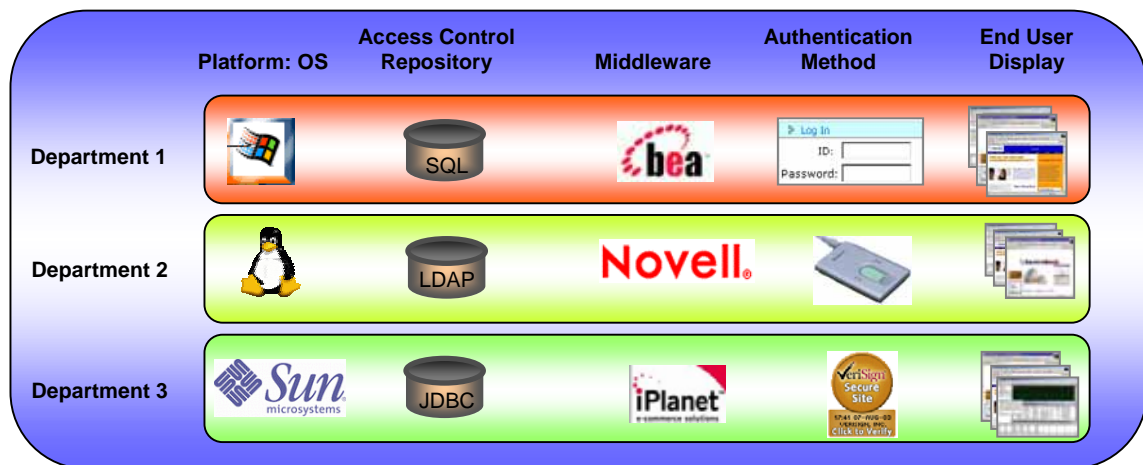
| | Platform: OS | Access Control Repository | Middleware | Authentication Method | End User Display |
|---|---|---|---|---|---|
| Department 1 | | SQL | bea | Log In ID: Password: | |
| Department 2 | | LDAP | Novell. | | |
| Department 3 | Sun microsystems | JDBC | iPlanet e-commerce solutions | VeriSign Secure Site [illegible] Click to Verify | |